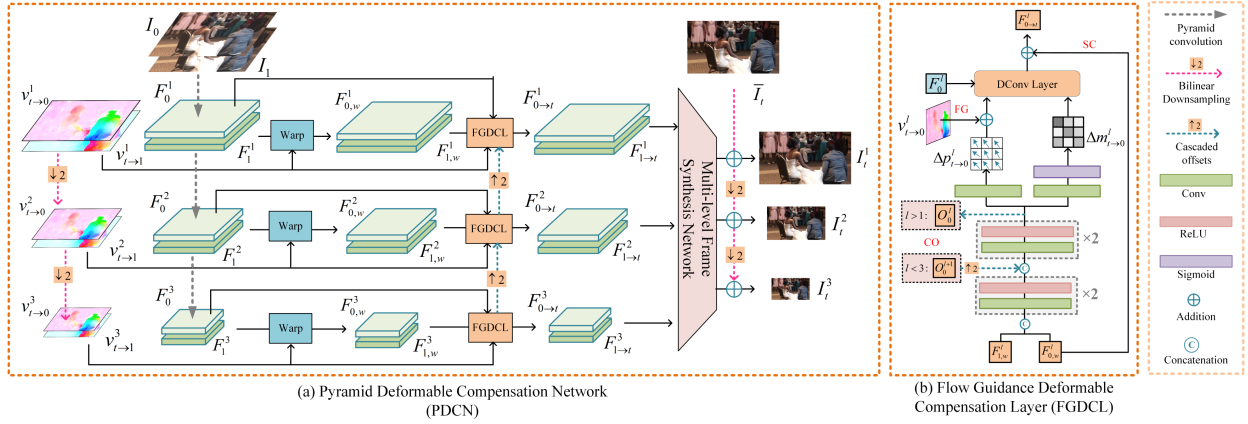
$I_0$

$I_1$

$v^1_{t\to0}$

$v^1_{t\to1}$

$F^1_0$

$F^1_1$

Warp

$F^1_{0,w}$

$F^1_{1,w}$

FGDCL

$F^1_{0\to t}$

$F^1_{1\to t}$

$\bar{I}_t$

$I^1_t$

$\downarrow 2$

$v^2_{t\to0}$

$v^2_{t\to1}$

$F^2_0$

$F^2_1$

Warp

$F^2_{0,w}$

$F^2_{1,w}$

FGDCL

$\uparrow 2$

$F^2_{0\to t}$

$F^2_{1\to t}$

$\downarrow 2$

$I^2_t$

$\downarrow 2$

$v^3_{t\to0}$

$v^3_{t\to1}$

$F^3_0$

$F^3_1$

Warp

$F^3_{0,w}$

$F^3_{1,w}$

FGDCL

$\uparrow 2$

$F^3_{0\to t}$

$F^3_{1\to t}$

$\downarrow 2$

$I^3_t$

Multi-level Frame Synthesis Network

(a) Pyramid Deformable Compensation Network (PDCN)

$F^l_{0\to t}$

SC

$F^l_0$

DConv Layer

$v^l_{t\to0}$

FG

$\Delta p^l_{t\to0}$

$\Delta m^l_{t\to0}$

$l>1$: $O^l_0$

CO

$\times 2$

$l<3$: $O^{l+1}_0$

$\uparrow 2$

$\times 2$

$F^l_{1,w}$

$F^l_{0,w}$

(b) Flow Guidance Deformable Compensation Layer (FGDCL)

Pyramid convolution

$\downarrow 2$

Bilinear Downsampling

$\uparrow 2$

Cascaded offsets

Conv

ReLU

Sigmoid

Addition

Concatenation